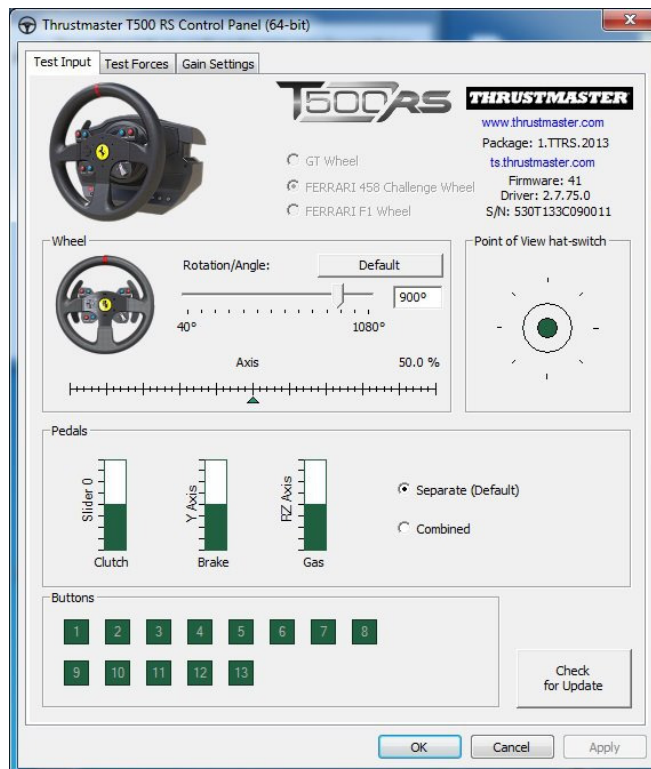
Thrustmaster T500 RS Control Panel (64-bit)

Test Input | Test Forces | Gain Settings

T500RS
THRUSTMASTER
www.thrustmaster.com
Package: 1.TTRS.2013
ts.thrustmaster.com
Firmware: 41
Driver: 2.7.75.0
S/N: 530T133C090011

GT Wheel
FERRARI 458 Challenge Wheel
FERRARI F1 Wheel

Wheel
Rotation/Angle:
Default
900°
40°
1080°
Axis
50.0 %

Point of View hat-switch

Pedals
Slider 0
Y Axis
RZ Axis
Clutch
Brake
Gas
Separate (Default)
Combined

Buttons
1 2 3 4 5 6 7 8
9 10 11 12 13

Check for Update

OK
Cancel
Apply